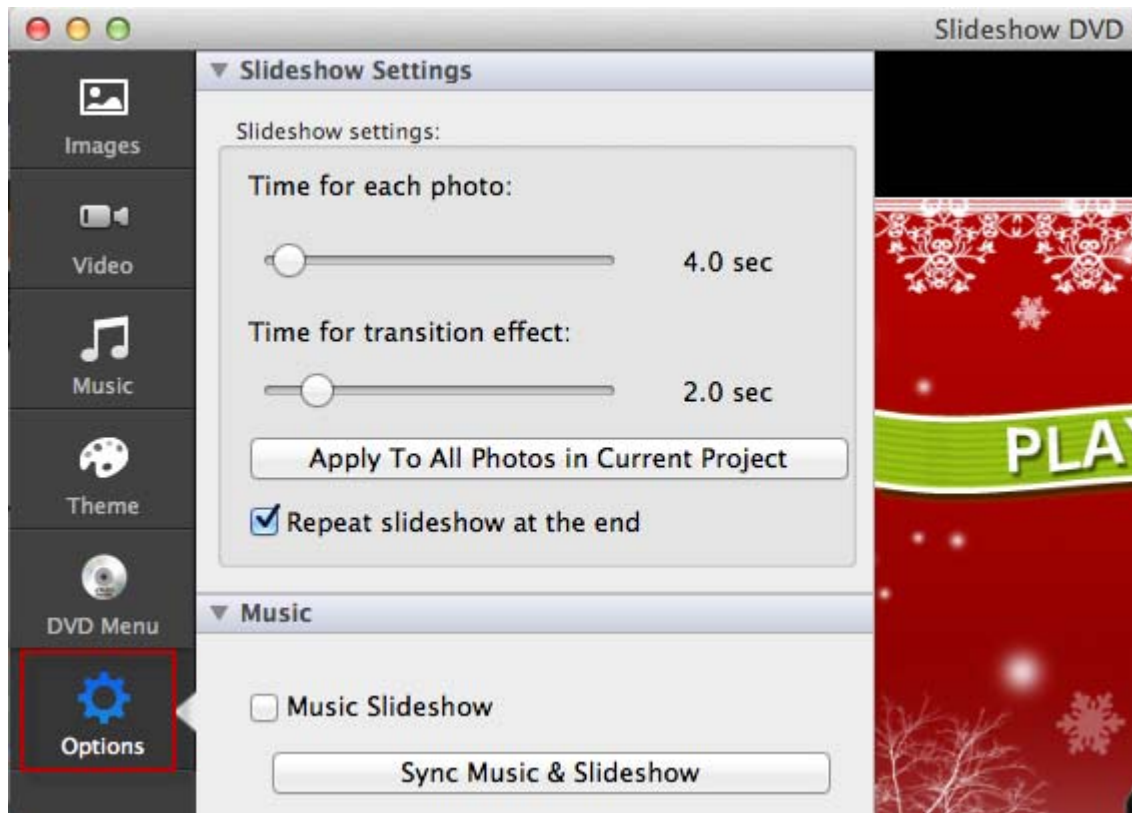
Slideshow DVD

Images

Video

Music

Theme

DVD Menu

Options

▼ Slideshow Settings

Slideshow settings:

Time for each photo:

4.0 sec

Time for transition effect:

2.0 sec

Apply To All Photos in Current Project

Repeat slideshow at the end

▼ Music

Music Slideshow

Sync Music & Slideshow

PLAY